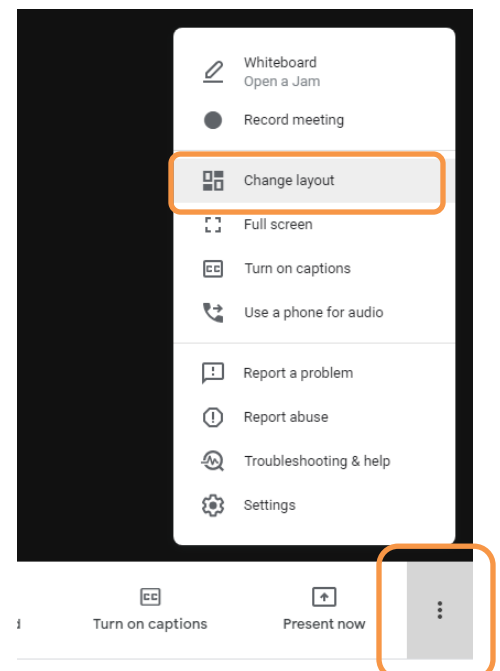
Whiteboard
Open a Jam

Record meeting

Change layout

Full screen

Turn on captions

Use a phone for audio

Report a problem

Report abuse

Troubleshooting & help

Settings

Turn on captions

Present now